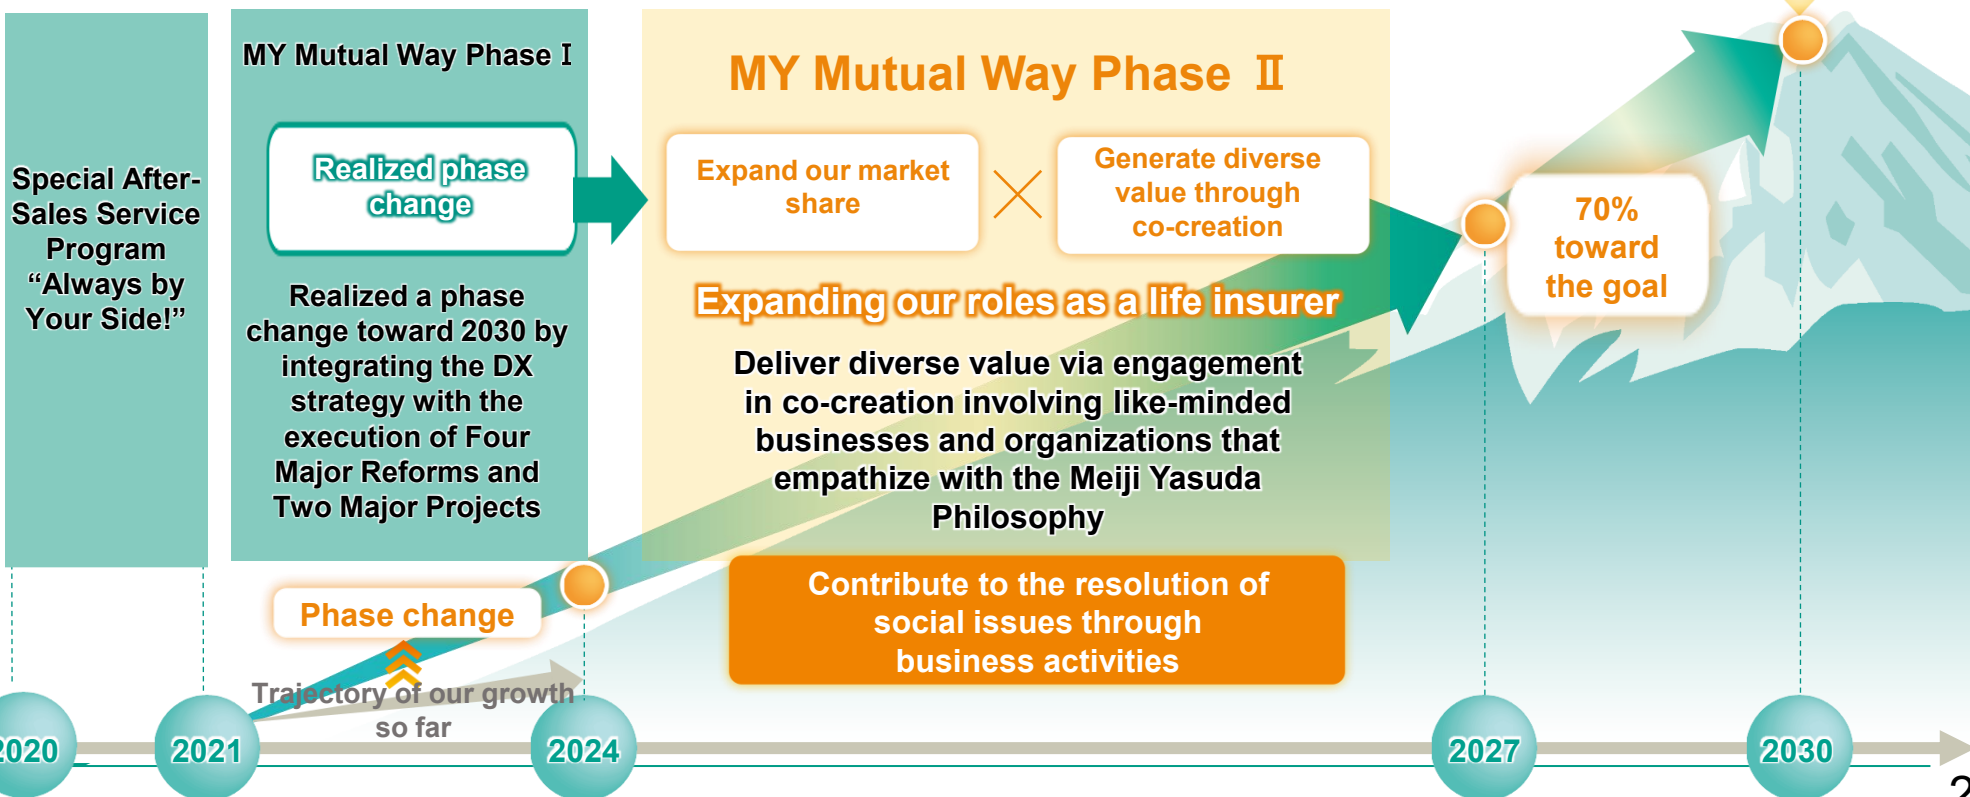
Special After-Sales Service Program “Always by Your Side!”

MY Mutual Way Phase Ⅰ

Realized phase change

Realized a phase change toward 2030 by integrating the DX strategy with the execution of Four Major Reforms and Two Major Projects

MY Mutual Way Phase Ⅱ

Expand our market share

Generate diverse value through co-creation

Expanding our roles as a life insurer

Deliver diverse value via engagement in co-creation involving like-minded businesses and organizations that empathize with the Meiji Yasuda Philosophy

Contribute to the resolution of social issues through business activities

70% toward the goal

Phase change

Trajectory of our growth so far

2020

2021

2024

2027

2030

2